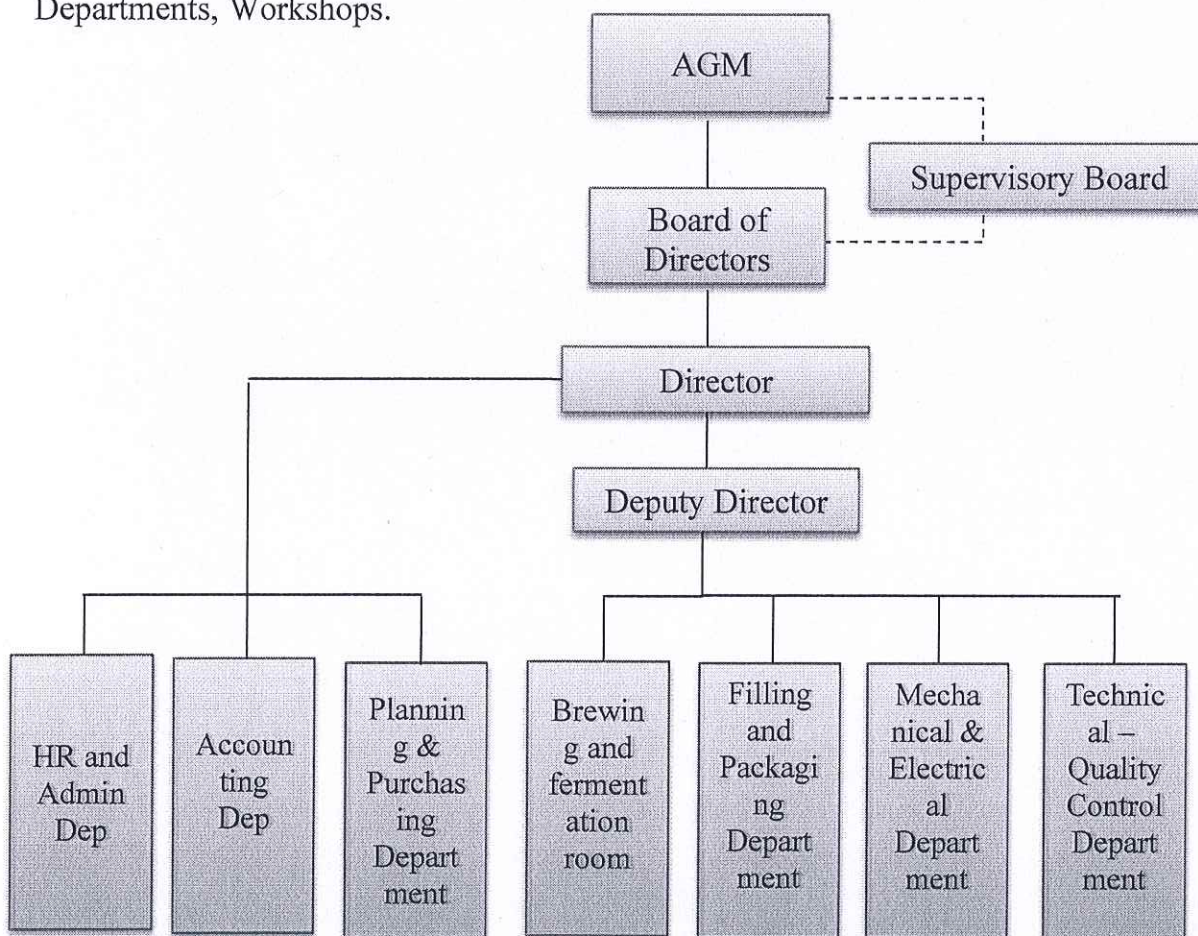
Departments, Workshops.

AGM

Supervisory Board

Board of Directors

Director

Deputy Director

HR and Admin Dep

Accounting Dep

Planning & Purchasing Department

Brewing and fermentation room

Filling and Packaging Department

Mechanical & Electrical Department

Technical – Quality Control Department